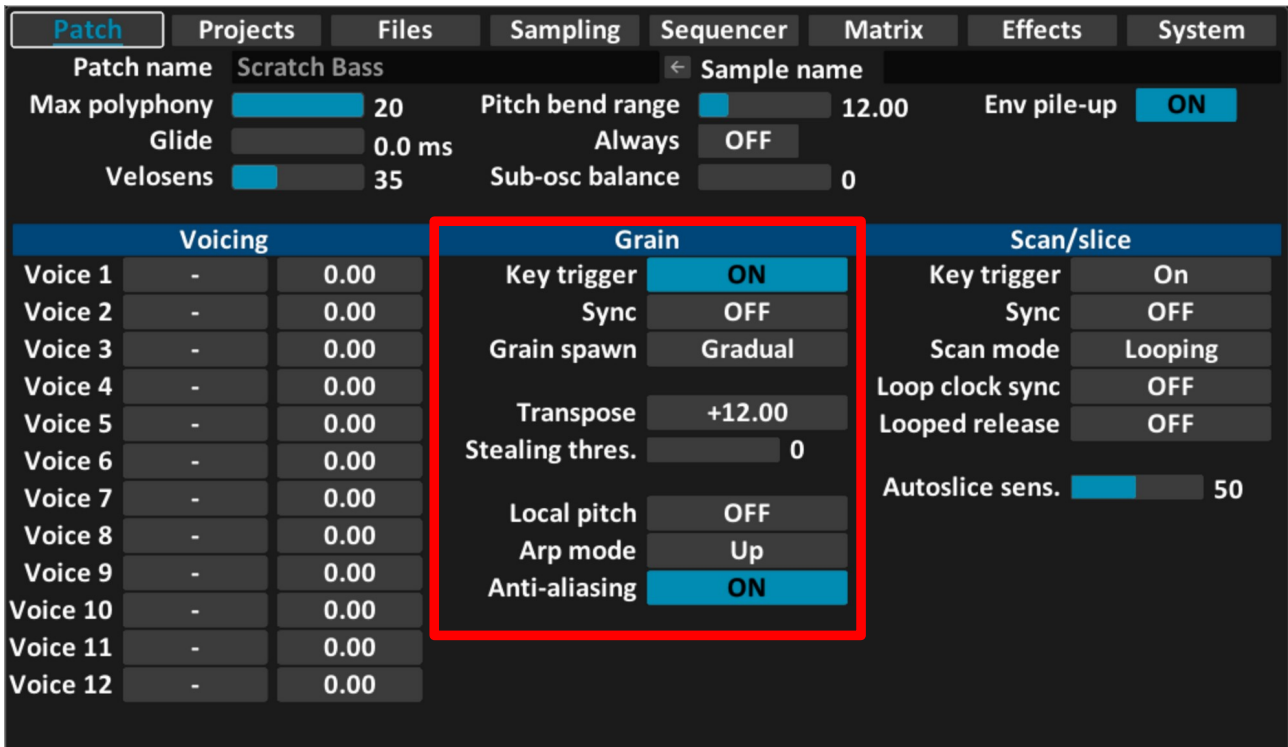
Patch Projects Files Sampling Sequencer Matrix Effects System

Patch name Scratch Bass ← Sample name
Max polyphony 20 Pitch bend range 12.00 Env pile-up ON
Glide 0.0 ms Always OFF
Velosens 35 Sub-osc balance 0

Voicing

| Voice | | |
|---|---|---|
| Voice 1 | - | 0.00 |
| Voice 2 | - | 0.00 |
| Voice 3 | - | 0.00 |
| Voice 4 | - | 0.00 |
| Voice 5 | - | 0.00 |
| Voice 6 | - | 0.00 |
| Voice 7 | - | 0.00 |
| Voice 8 | - | 0.00 |
| Voice 9 | - | 0.00 |
| Voice 10 | - | 0.00 |
| Voice 11 | - | 0.00 |
| Voice 12 | - | 0.00 |

Grain

Key trigger ON
Sync OFF
Grain spawn Gradual
Transpose +12.00
Stealing thres. 0
Local pitch OFF
Arp mode Up
Anti-aliasing ON

Scan/slice

Key trigger On
Sync OFF
Scan mode Looping
Loop clock sync OFF
Looped release OFF
Autoslice sens. 50